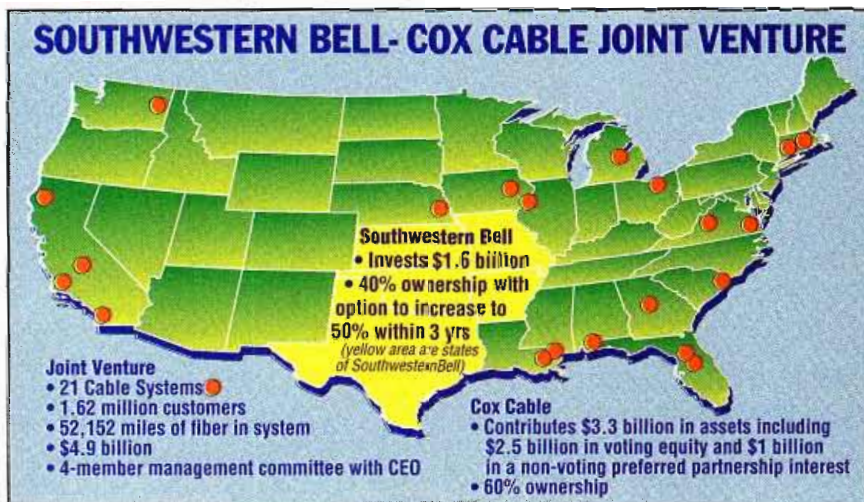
SOUTHWESTERN BELL- COX CABLE JOINT VENTURE

Southwestern Bell
• Invests $1.6 billion
• 40% ownership with option to increase to 50% within 3 yrs
(yellow area are states of SouthwesternBell)

Joint Venture
• 21 Cable Systems
• 1.62 million customers
• 52,152 miles of fiber in system
• $4.9 billion
• 4-member management committee with CEO

Cox Cable
• Contributes $3.3 billion in assets including $2.5 billion in voting equity and $1 billion in a non-voting preferred partnership interest
• 60% ownership